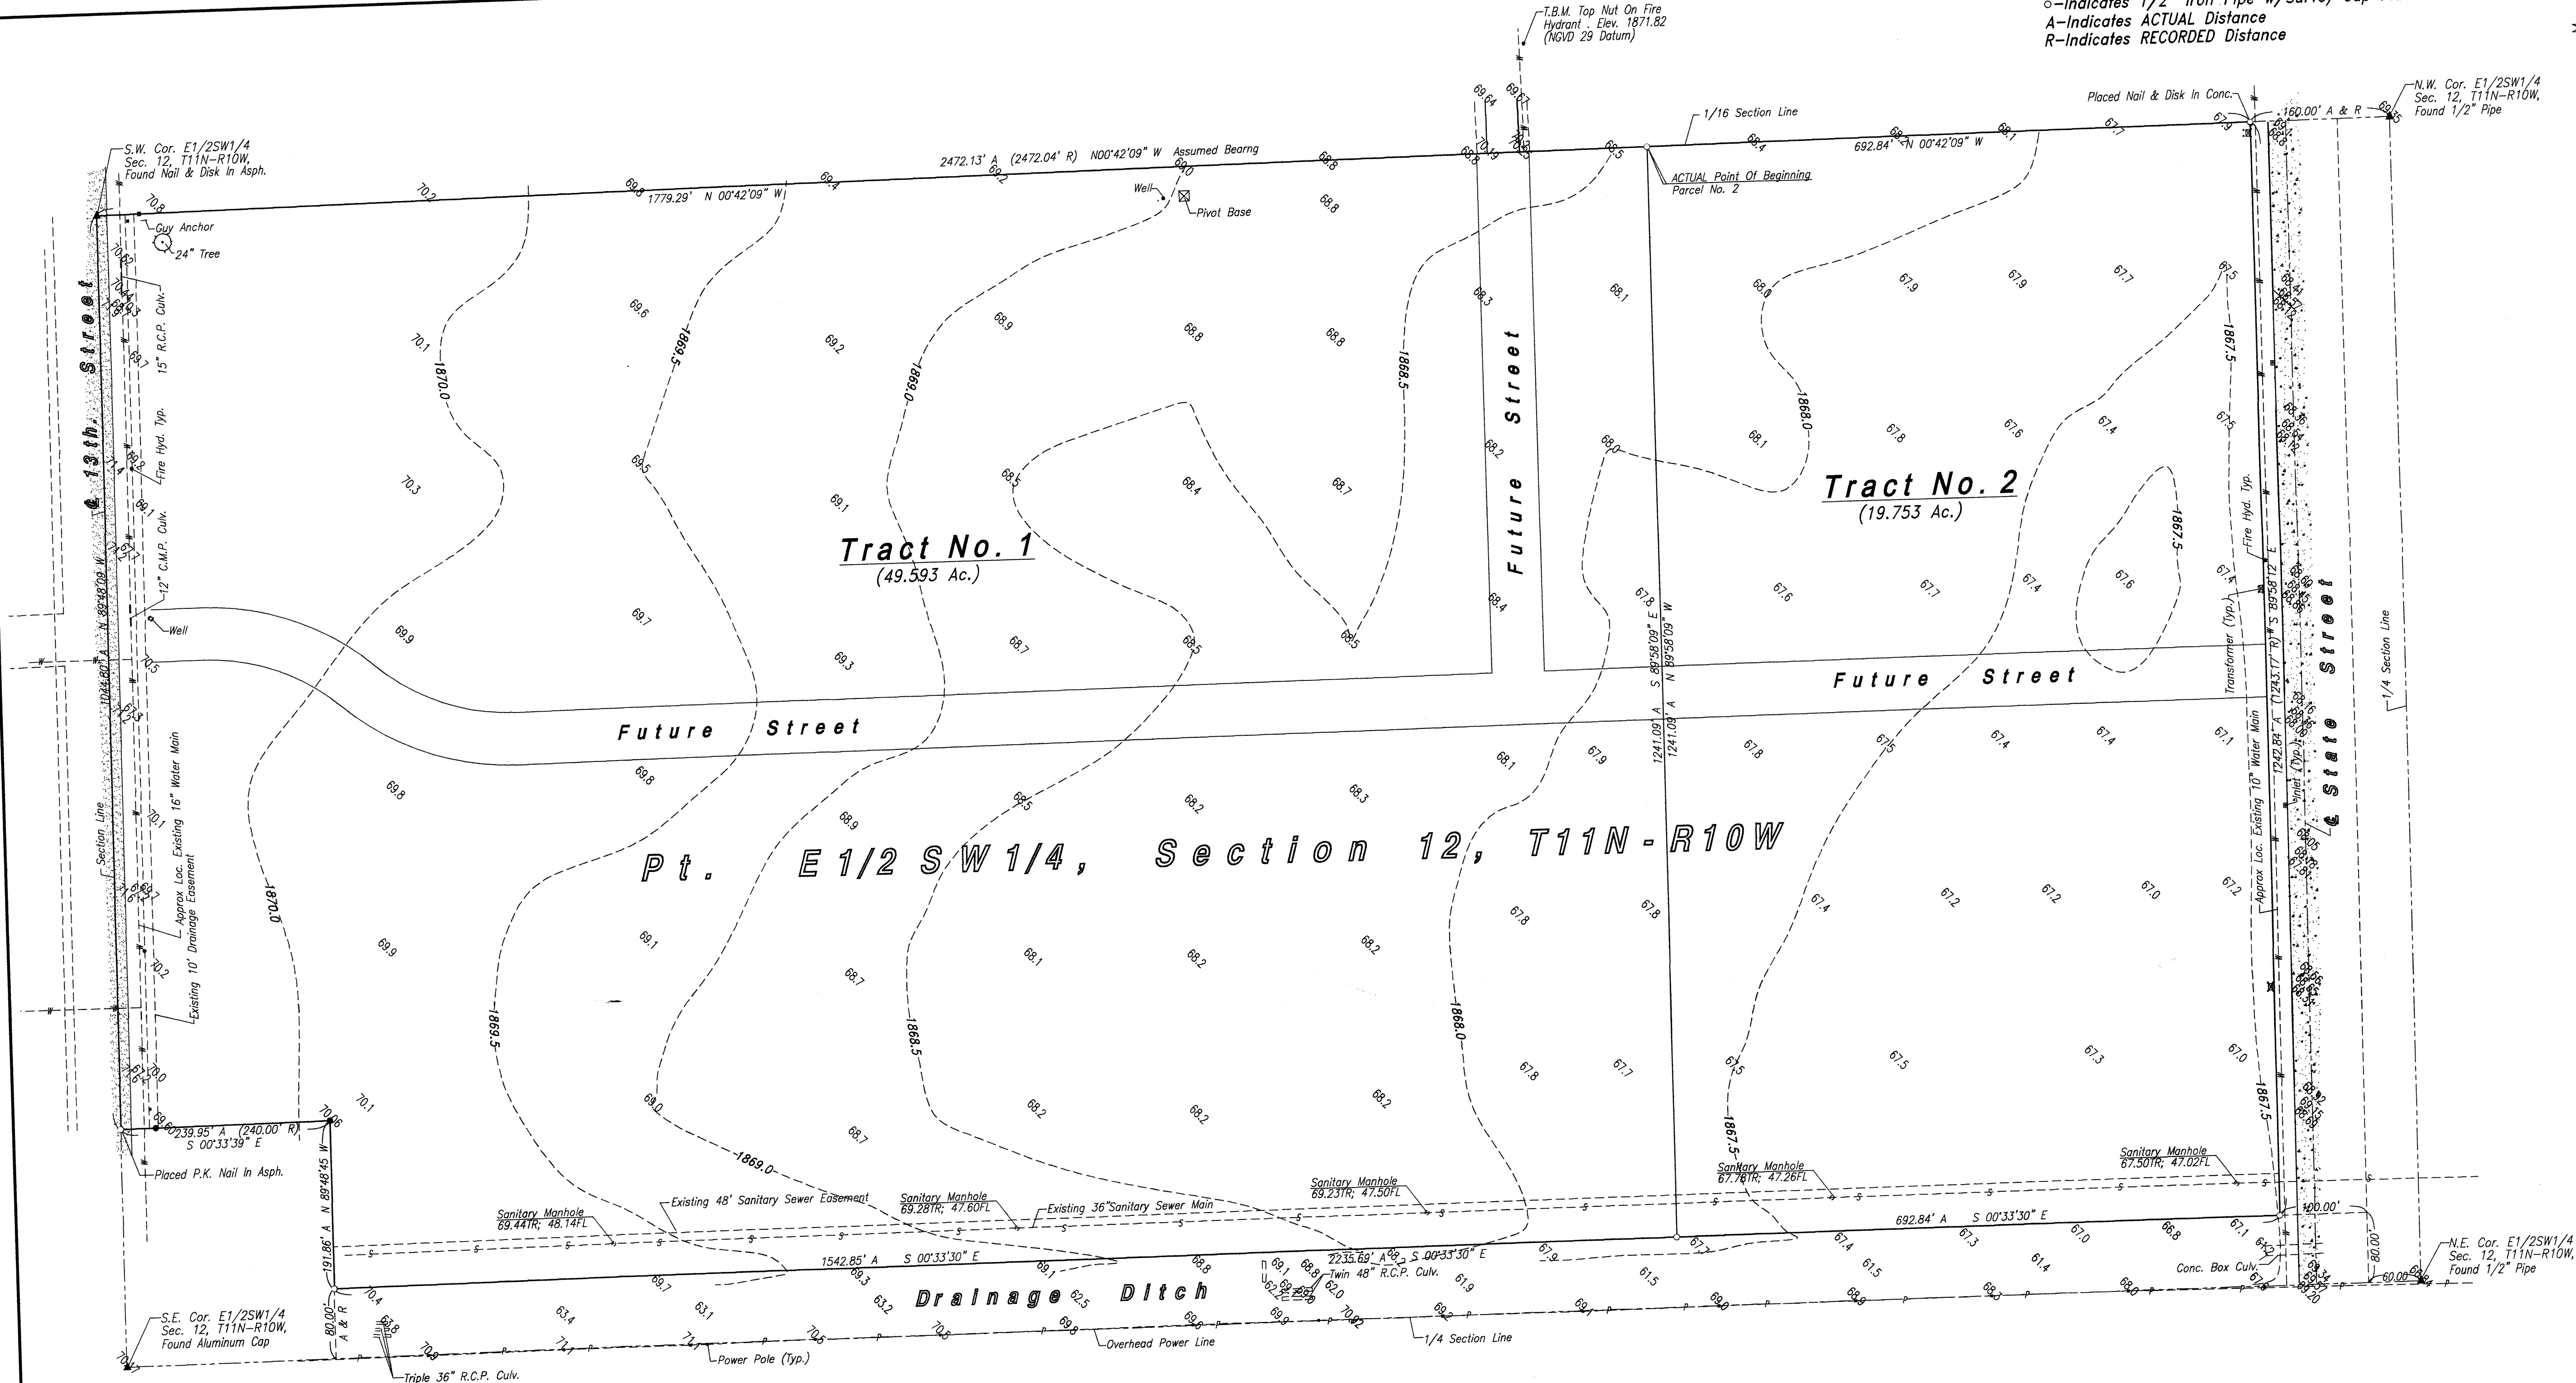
o–Indicates 1/2" Iron Pipe w/ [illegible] Cap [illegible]
A–Indicates ACTUAL Distance
R–Indicates RECORDED Distance

T.B.M. Top Nut On Fire Hydrant . Elev. 1871.82 (NGVD 29 Datum)

S.W. Cor. E1/2SW1/4 Sec. 12, T11N–R10W, Found Nail & Disk In Asph.

N.W. Cor. E1/2SW1/4 Sec. 12, T11N–R10W, Found 1/2" Pipe

Placed Nail & Disk In Conc.

160.00' A & R

1/16 Section Line

2472.13' A (2472.04' R) N00°42'09" W Assumed Bearng

1779.29' N 00°42'09" W

692.84' N 00°42'09" W

ACTUAL Point Of Beginning Parcel No. 2

Well

Pivot Base

Guy Anchor

24" Tree

15" R.C.P. Culv.

Fire Hyd. Typ.

12" C.M.P. Culv.

Well

℄ 13th. Street

1044.80' A N 89°48'09" W

Section Line

Approx Loc. Existing 16" Water Main

Approx Loc. Existing 10' Drainage Easement

Existing 10' Drainage Easement

Tract No. 1
(49.593 Ac.)

Tract No. 2
(19.753 Ac.)

Future Street

Future Street

Future Street

Pt. E1/2 SW1/4, Section 12, T11N-R10W

1241.09' A S 89°58'09" E
1241.09' A N 89°58'09" W

Fire Hyd. Typ.

Transformer (Typ.)

(1243.17' R) S 89°58'12" E

1242.84' A

Inlet (Typ.)

Approx Loc. Existing 10" Water Main

℄ State Street

1/4 Section Line

1870.0
1869.5
1869.0
1868.5
1868.0
1867.5
1870.0
1869.5
1868.5
1868.0
1867.5
1869.0
1867.5
1867.5
1867.5

70.8 70.2 69.8 69.4 69.2 69.0 68.8 68.8 68.5 68.4 68.2 68.1 67.9 67.7 69.64 69.77 70.19 68.6
70.1 69.6 69.2 68.9 68.8 68.8 68.3 68.1 68.0 67.9 67.9 67.7 67.5
70.3 69.5 69.1 68.5 68.4 68.7 68.2 68.0 68.1 67.8 67.6 67.4 67.5
69.9 69.7 69.3 68.7 68.5 68.5 68.4 67.8 67.6 67.7 67.4 67.6 67.4
69.8 69.8 68.9 68.5 68.2 68.3 68.1 67.9 67.8 67.5 67.4 67.4 67.1
69.9 69.1 68.7 68.1 68.2 68.2 67.8 67.8 67.4 67.2 67.2 67.0 67.2
70.1 69.0 68.7 68.2 68.2 68.2 67.8 67.7 67.5 67.5 67.3 67.0
70.62 70.44 70.3 69.7 71.4 69.8 69.1 67.1 70.5 70.1 70.2 70.0 69.60 70.06

239.95' A (240.00' R) S 00°33'39" E

Placed P.K. Nail In Asph.

191.86' A N 89°48'45" W

Existing 48' Sanitary Sewer Easement

Sanitary Manhole 69.44TR; 48.14FL

Sanitary Manhole 69.28TR; 47.60FL

Existing 36"Sanitary Sewer Main

Sanitary Manhole 69.23TR; 47.50FL

Sanitary Manhole 67.78TR; 47.26FL

Sanitary Manhole 67.50TR; 47.02FL

1542.85' A S 00°33'30" E

2235.69' A S 00°33'30" E

692.84' A S 00°33'30" E

100.00'

80.00'

60.00'

Twin 48" R.C.P. Culv.

Conc. Box Culv.

Drainage Ditch

N.E. Cor. E1/2SW1/4 Sec. 12, T11N–R10W, Found 1/2" Pipe

S.E. Cor. E1/2SW1/4 Sec. 12, T11N–R10W, Found Aluminum Cap

80.00' A & R

Triple 36" R.C.P. Culv.

Power Pole (Typ.)

Overhead Power Line

1/4 Section Line

70.4 63.4 63.1 63.2 62.5 62.0 61.9 61.5 61.5 61.4 69.7 69.3 68.8 69.1 67.9 67.7 67.4 67.3 67.0 66.8 67.1
71.1 71.1 70.5 70.5 69.8 69.9 70.02 69.2 69.1 69.0 68.9 68.3 68.0